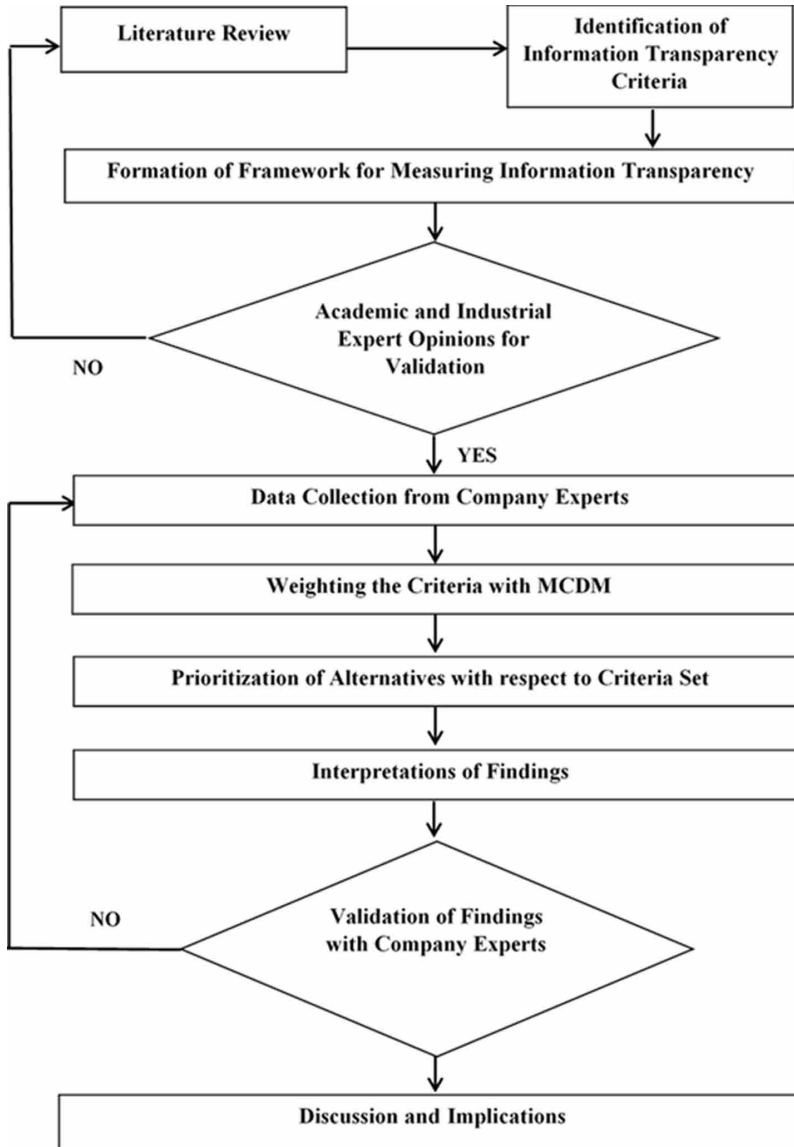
Literature Review

Identification of Information Transparency Criteria

Formation of Framework for Measuring Information Transparency

Academic and Industrial Expert Opinions for Validation

NO

YES

Data Collection from Company Experts

Weighting the Criteria with MCDM

Prioritization of Alternatives with respect to Criteria Set

Interpretations of Findings

NO

Validation of Findings with Company Experts

Discussion and Implications